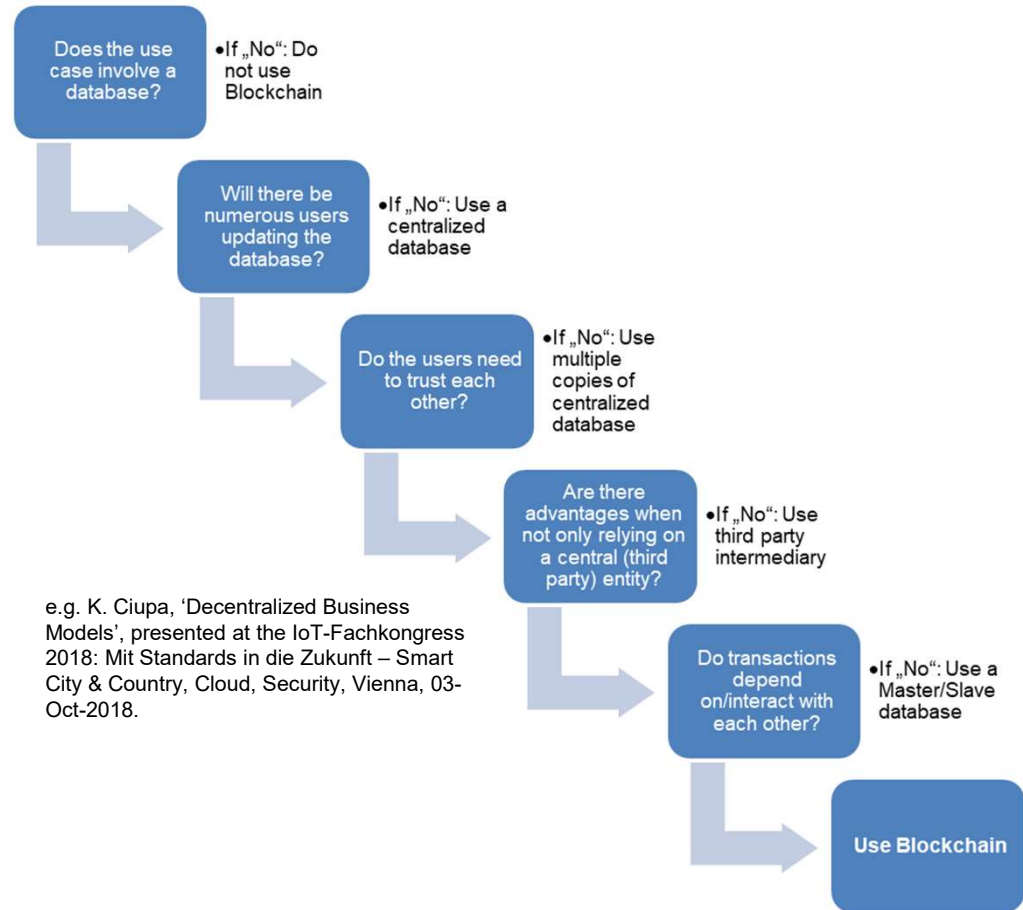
Does the use case involve a database?

•If „No": Do not use Blockchain

Will there be numerous users updating the database?

•If „No": Use a centralized database

Do the users need to trust each other?

•If „No": Use multiple copies of centralized database

Are there advantages when not only relying on a central (third party) entity?

•If „No": Use third party intermediary

e.g. K. Ciupa, 'Decentralized Business Models', presented at the IoT-Fachkongress 2018: Mit Standards in die Zukunft – Smart City & Country, Cloud, Security, Vienna, 03-Oct-2018.

Do transactions depend on/interact with each other?

•If „No": Use a Master/Slave database

Use Blockchain